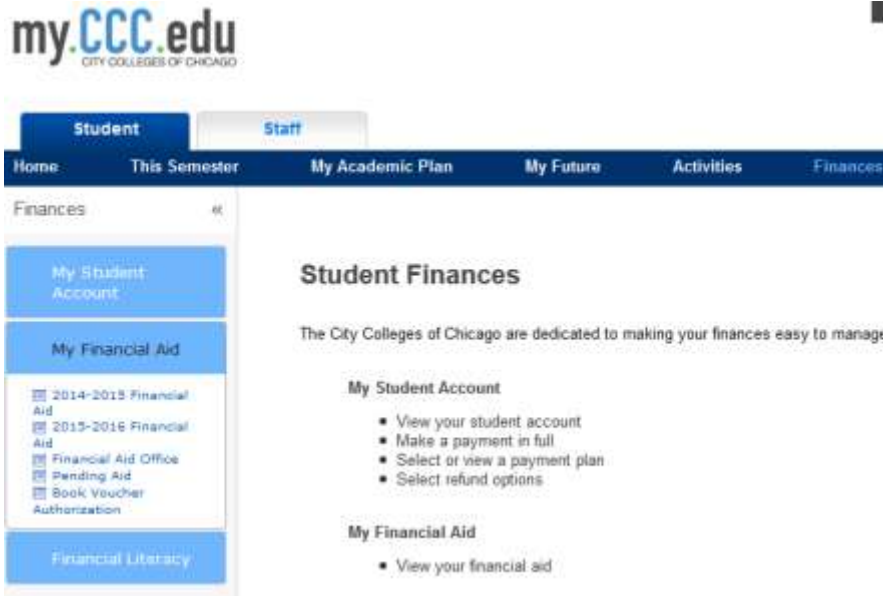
my.CCC.edu
CITY COLLEGES OF CHICAGO

Student
Staff

Home
This Semester
My Academic Plan
My Future
Activities
Finances

Finances «

My Student Account

My Financial Aid

2014-2015 Financial Aid
2015-2016 Financial Aid
Financial Aid Office
Pending Aid
Book Voucher Authorization

Financial Literacy

Student Finances

The City Colleges of Chicago are dedicated to making your finances easy to manage

My Student Account

- View your student account
- Make a payment in full
- Select or view a payment plan
- Select refund options

My Financial Aid

- View your financial aid